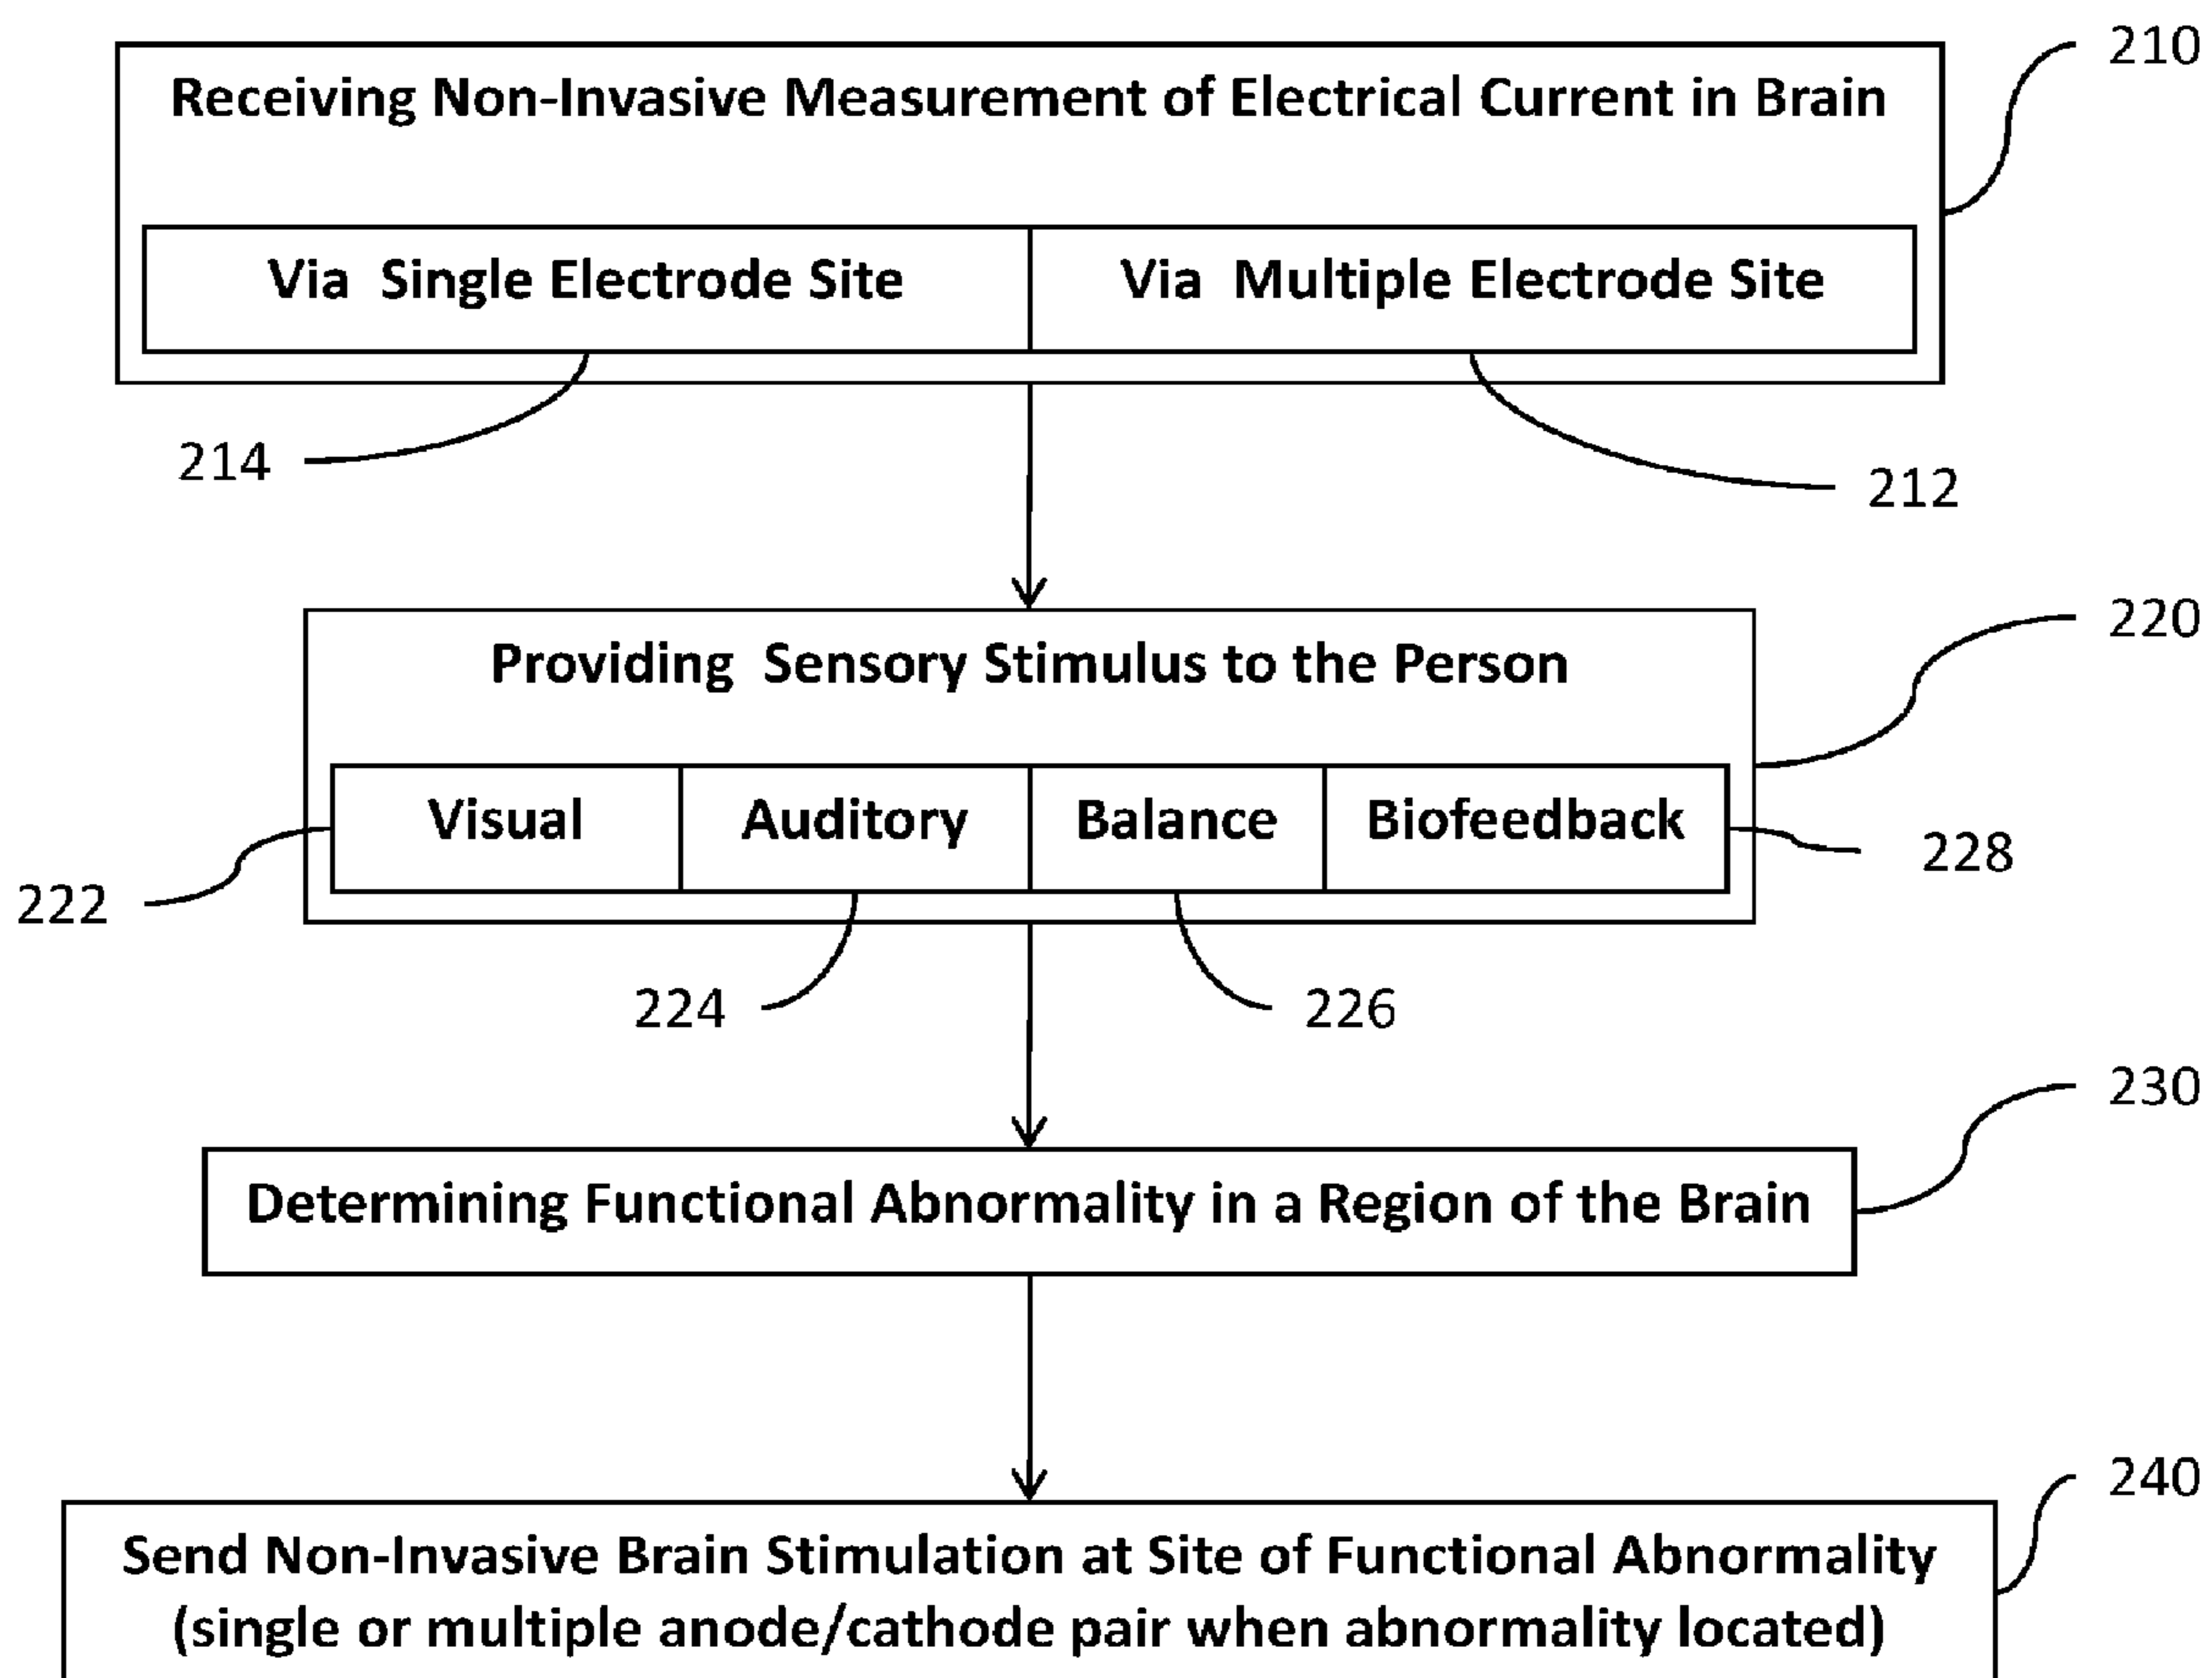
210

Receiving Non-Invasive Measurement of Electrical Current in Brain

Via Single Electrode Site

Via Multiple Electrode Site

214

212

220

Providing Sensory Stimulus to the Person

| Visual | Auditory | Balance | Biofeedback |
|---|---|---|---|

222

228

224

226

230

Determining Functional Abnormality in a Region of the Brain

240

Send Non-Invasive Brain Stimulation at Site of Functional Abnormality (single or multiple anode/cathode pair when abnormality located)